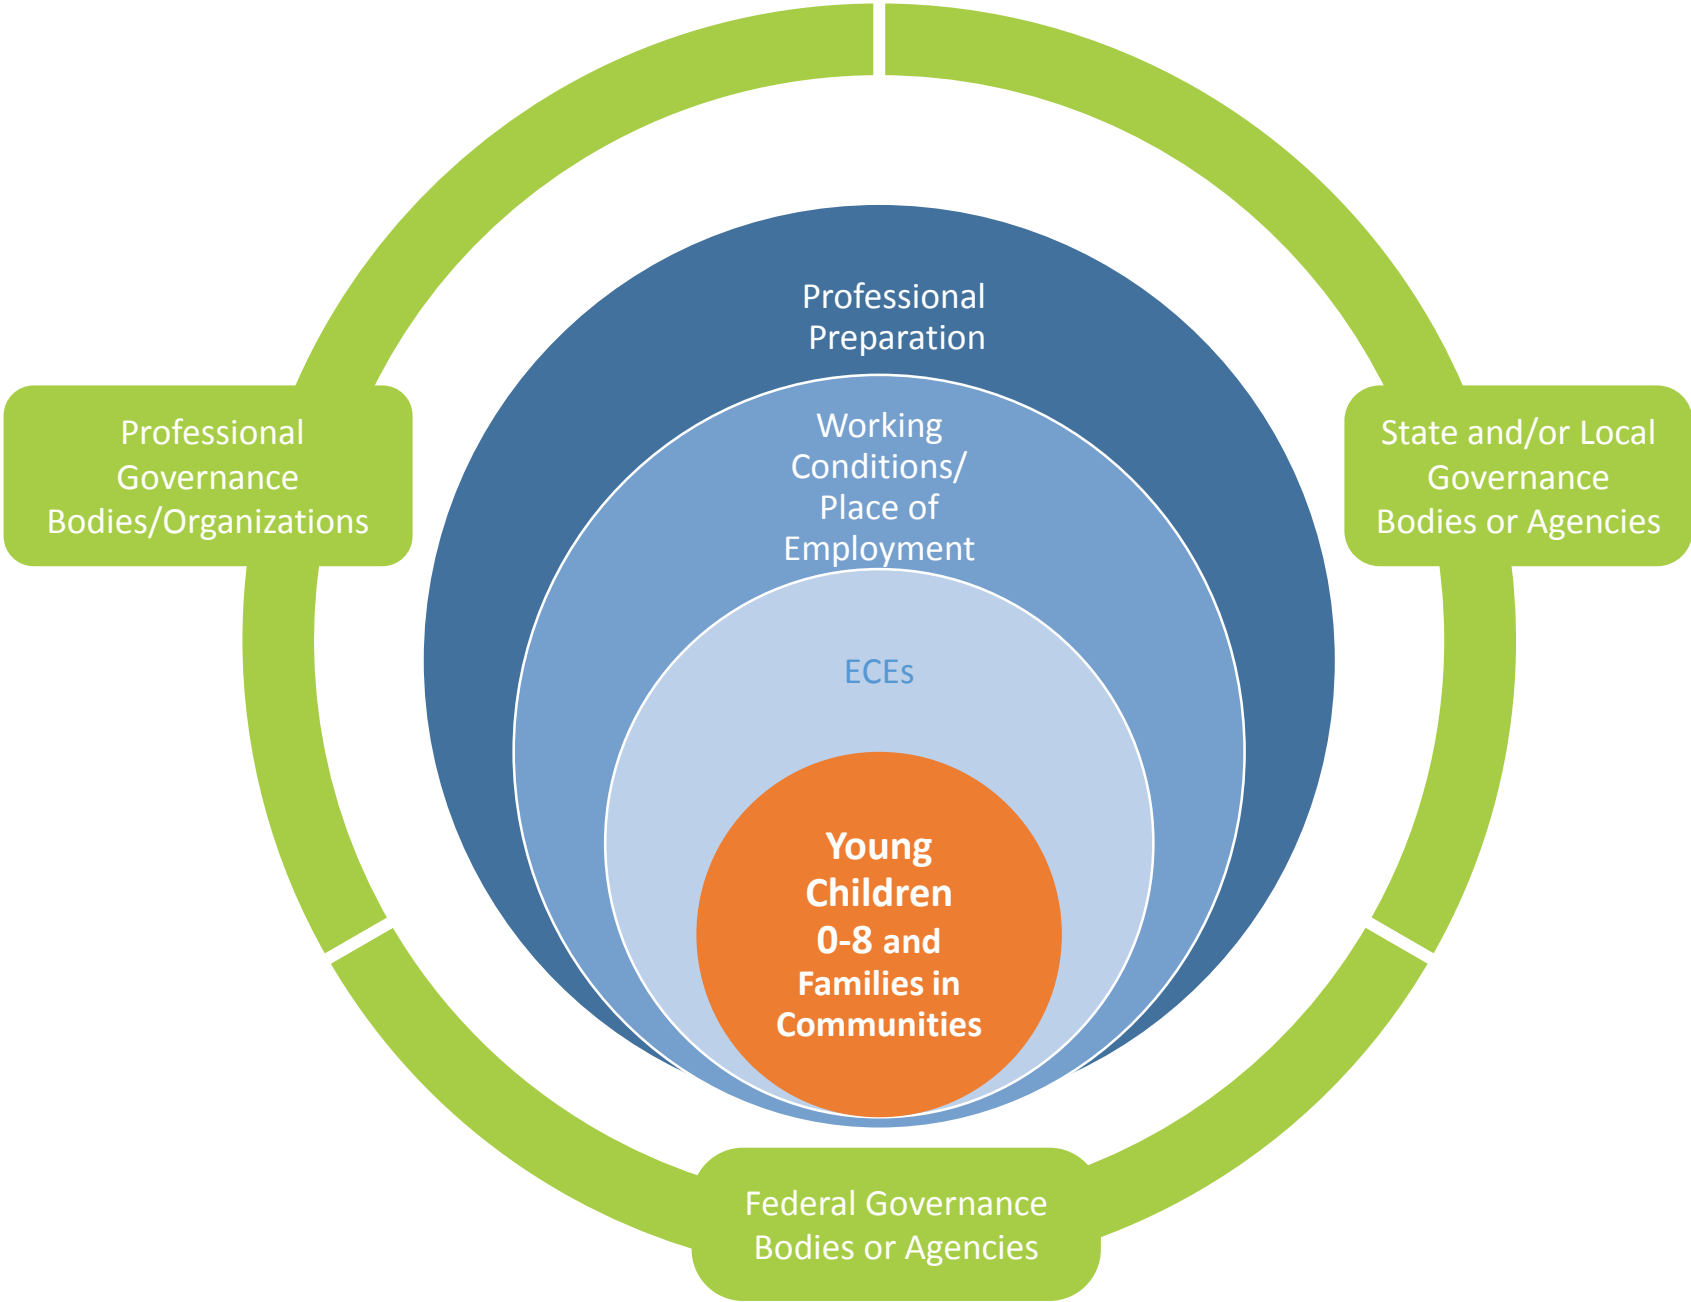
Professional Governance Bodies/Organizations

Professional Preparation

State and/or Local Governance Bodies or Agencies

Working Conditions/ Place of Employment

ECEs

Young Children 0-8 and Families in Communities

Federal Governance Bodies or Agencies